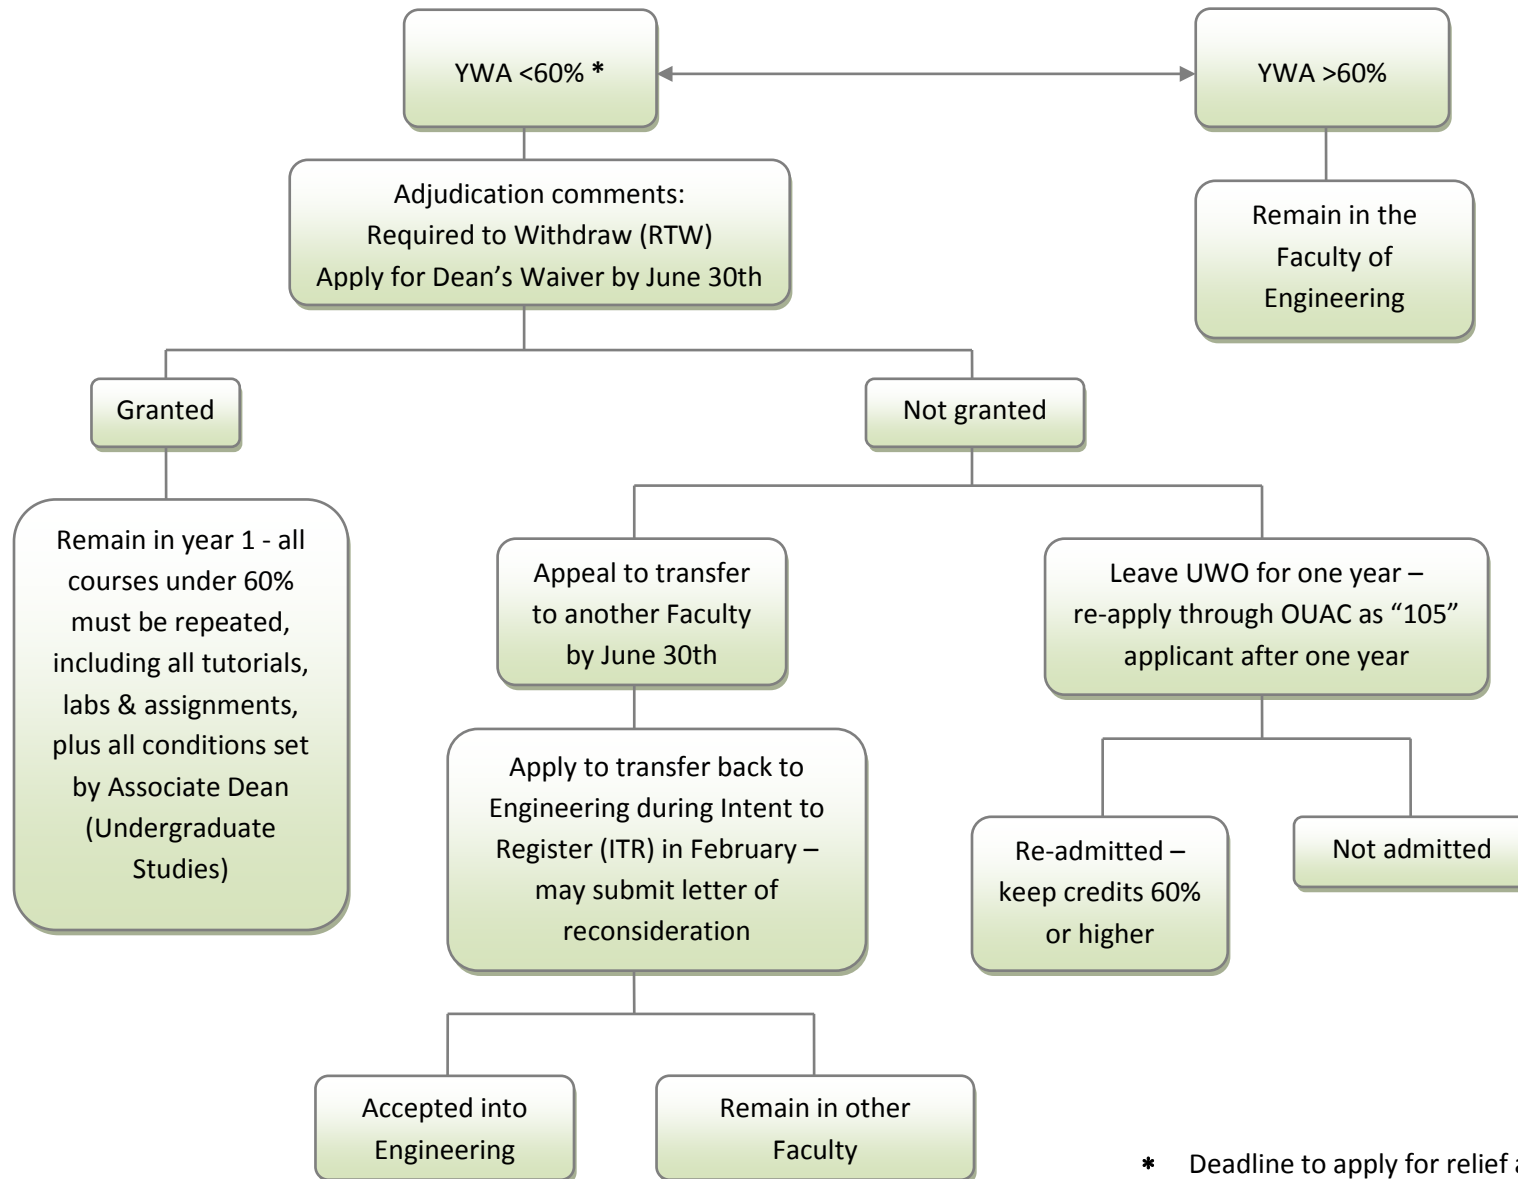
YWA <60% *

YWA >60%

Adjudication comments:
Required to Withdraw (RTW)
Apply for Dean's Waiver by June 30th

Remain in the Faculty of Engineering

Granted

Not granted

Remain in year 1 - all courses under 60% must be repeated, including all tutorials, labs & assignments, plus all conditions set by Associate Dean (Undergraduate Studies)

Appeal to transfer to another Faculty by June 30th

Leave UWO for one year – re-apply through OUAC as "105" applicant after one year

Apply to transfer back to Engineering during Intent to Register (ITR) in February – may submit letter of reconsideration

Re-admitted – keep credits 60% or higher

Not admitted

Accepted into Engineering

Remain in other Faculty

* Deadline to apply for relief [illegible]